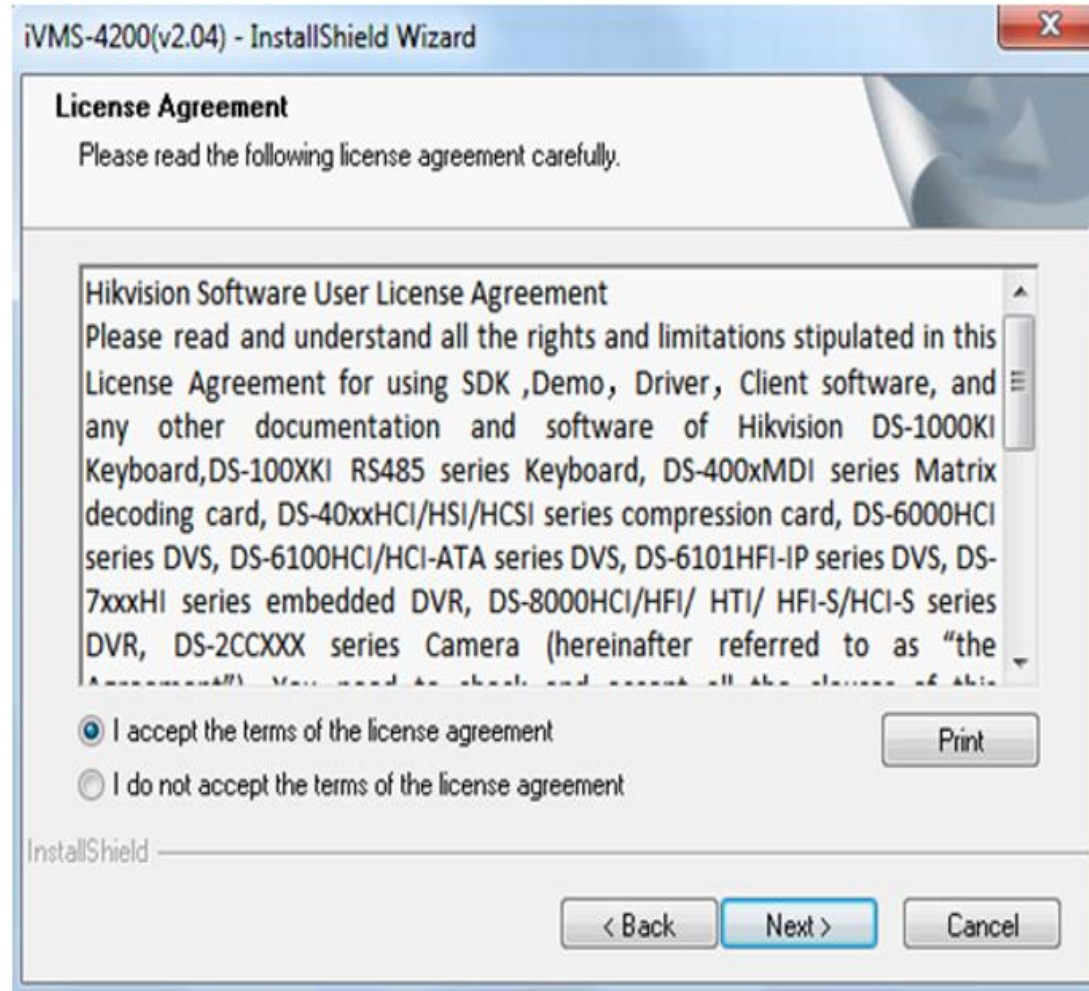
iVMS-4200(v2.04) - InstallShield Wizard

License Agreement

Please read the following license agreement carefully.

Hikvision Software User License Agreement
Please read and understand all the rights and limitations stipulated in this License Agreement for using SDK ,Demo, Driver, Client software, and any other documentation and software of Hikvision DS-1000KI Keyboard,DS-100XKI RS485 series Keyboard, DS-400xMDI series Matrix decoding card, DS-40xxHCI/HSI/HCSI series compression card, DS-6000HCI series DVS, DS-6100HCI/HCI-ATA series DVS, DS-6101HFI-IP series DVS, DS-7xxxHI series embedded DVR, DS-8000HCI/HFI/ HTI/ HFI-S/HCI-S series DVR, DS-2CCXXX series Camera (hereinafter referred to as "the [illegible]

I accept the terms of the license agreement

I do not accept the terms of the license agreement

Print

InstallShield

< Back

Next >

Cancel